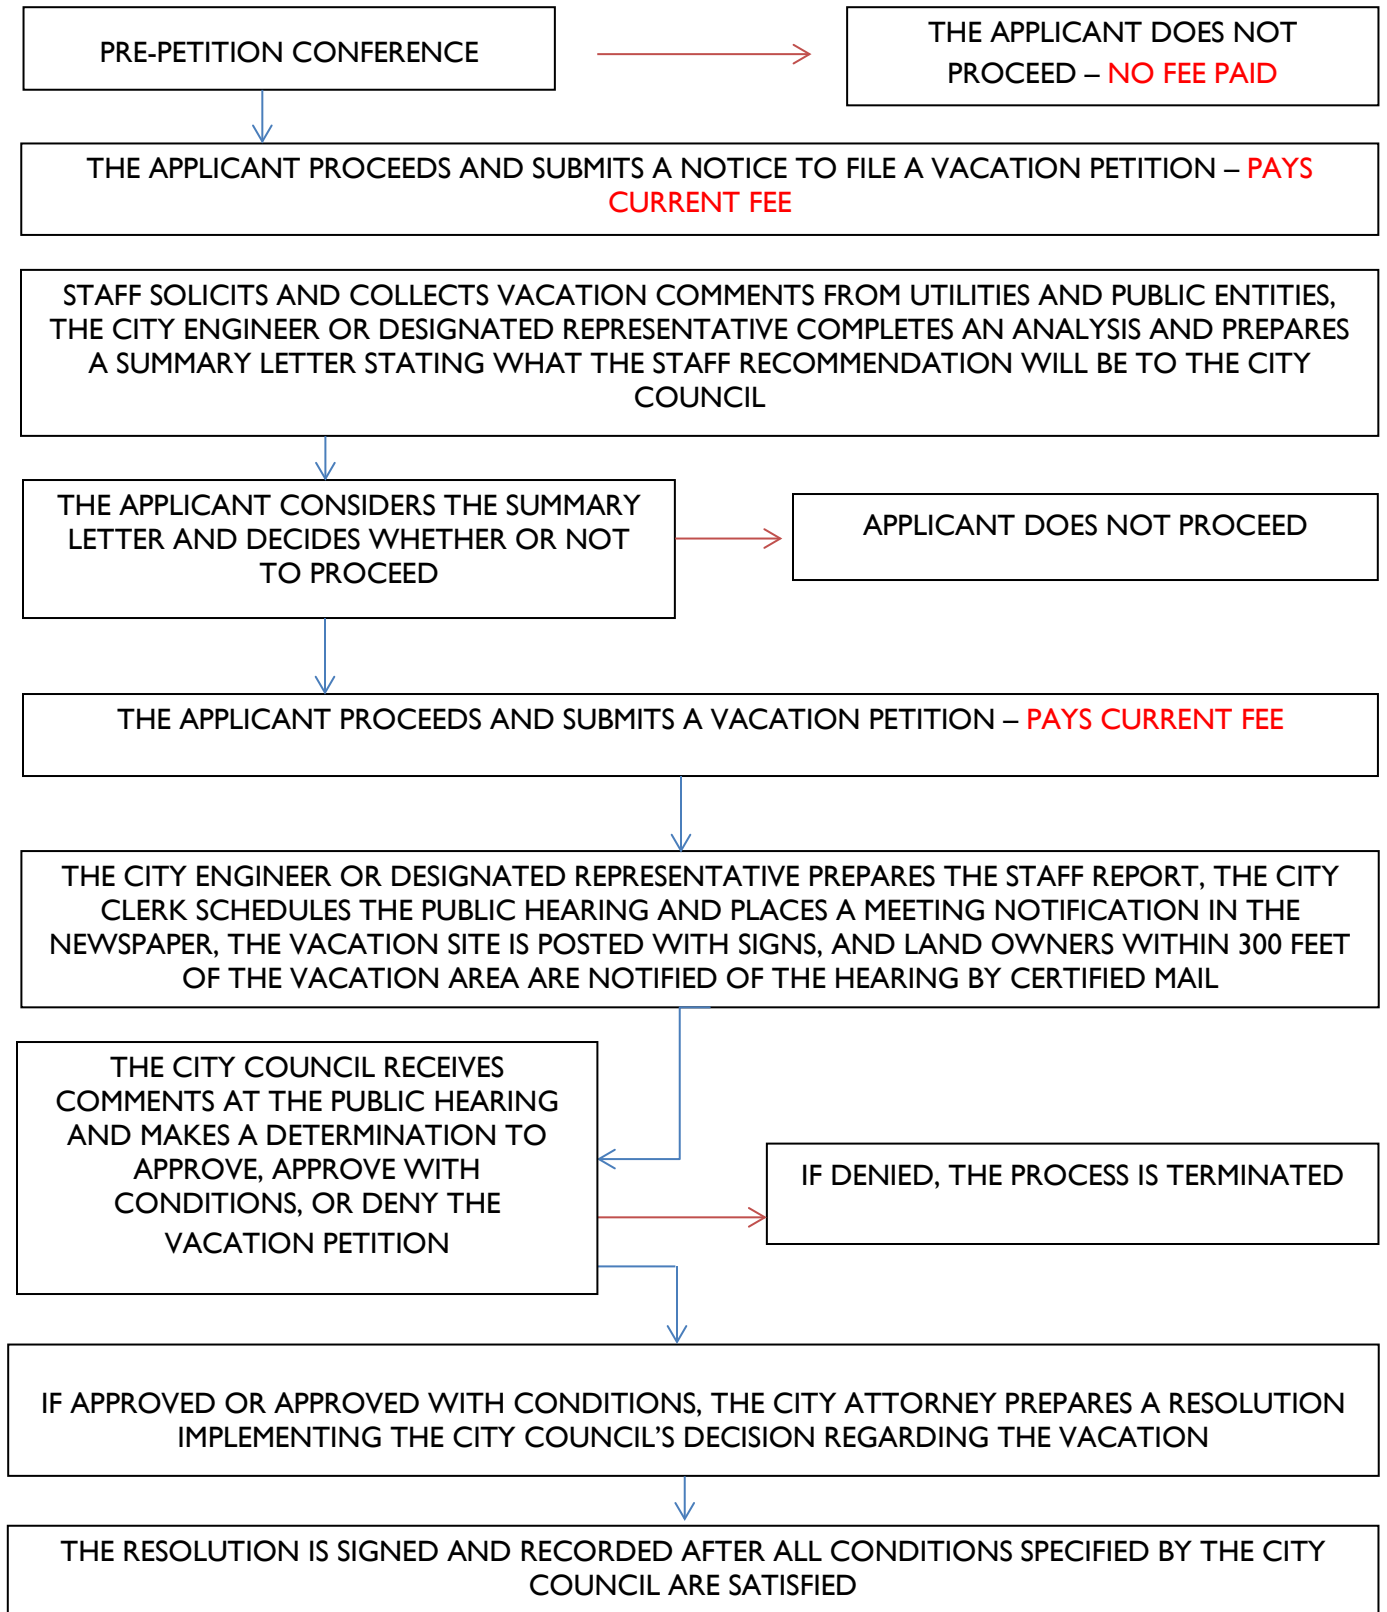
PRE-PETITION CONFERENCE

THE APPLICANT DOES NOT PROCEED – NO FEE PAID

THE APPLICANT PROCEEDS AND SUBMITS A NOTICE TO FILE A VACATION PETITION – PAYS CURRENT FEE

STAFF SOLICITS AND COLLECTS VACATION COMMENTS FROM UTILITIES AND PUBLIC ENTITIES, THE CITY ENGINEER OR DESIGNATED REPRESENTATIVE COMPLETES AN ANALYSIS AND PREPARES A SUMMARY LETTER STATING WHAT THE STAFF RECOMMENDATION WILL BE TO THE CITY COUNCIL

THE APPLICANT CONSIDERS THE SUMMARY LETTER AND DECIDES WHETHER OR NOT TO PROCEED

APPLICANT DOES NOT PROCEED

THE APPLICANT PROCEEDS AND SUBMITS A VACATION PETITION – PAYS CURRENT FEE

THE CITY ENGINEER OR DESIGNATED REPRESENTATIVE PREPARES THE STAFF REPORT, THE CITY CLERK SCHEDULES THE PUBLIC HEARING AND PLACES A MEETING NOTIFICATION IN THE NEWSPAPER, THE VACATION SITE IS POSTED WITH SIGNS, AND LAND OWNERS WITHIN 300 FEET OF THE VACATION AREA ARE NOTIFIED OF THE HEARING BY CERTIFIED MAIL

THE CITY COUNCIL RECEIVES COMMENTS AT THE PUBLIC HEARING AND MAKES A DETERMINATION TO APPROVE, APPROVE WITH CONDITIONS, OR DENY THE VACATION PETITION

IF DENIED, THE PROCESS IS TERMINATED

IF APPROVED OR APPROVED WITH CONDITIONS, THE CITY ATTORNEY PREPARES A RESOLUTION IMPLEMENTING THE CITY COUNCIL'S DECISION REGARDING THE VACATION

THE RESOLUTION IS SIGNED AND RECORDED AFTER ALL CONDITIONS SPECIFIED BY THE CITY COUNCIL ARE SATISFIED